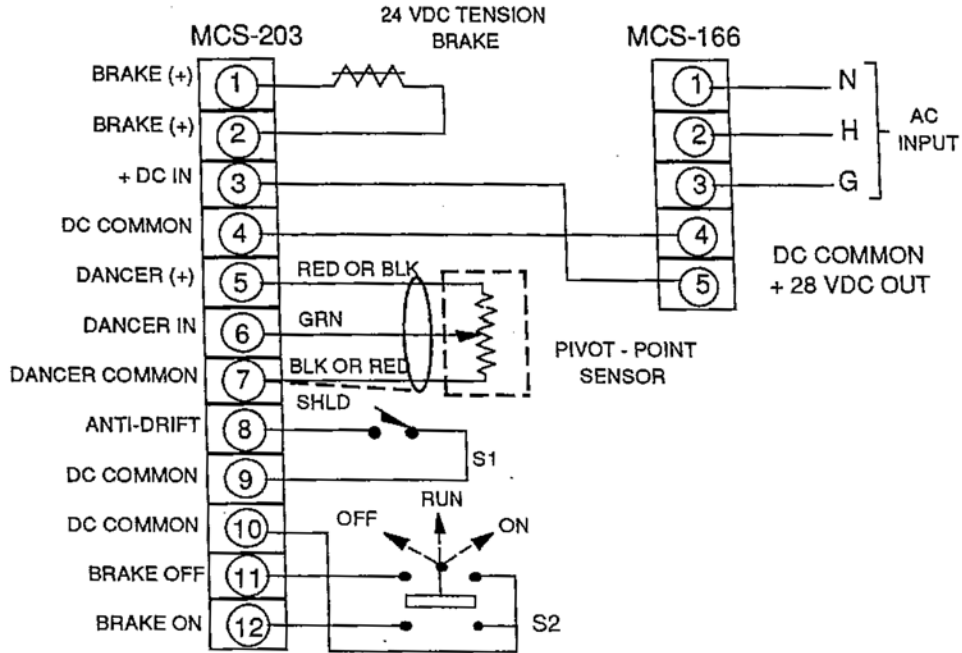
MCS-203

24 VDC TENSION BRAKE

MCS-166

BRAKE (+) 1
BRAKE (+) 2
+ DC IN 3
DC COMMON 4
DANCER (+) 5
DANCER IN 6
DANCER COMMON 7
ANTI-DRIFT 8
DC COMMON 9
DC COMMON 10
BRAKE OFF 11
BRAKE ON 12

1 N
2 H
3 G
4
5

AC INPUT

DC COMMON
+ 28 VDC OUT

RED OR BLK
GRN
BLK OR RED
SHLD

PIVOT - POINT SENSOR

S1

OFF
RUN
ON

S2